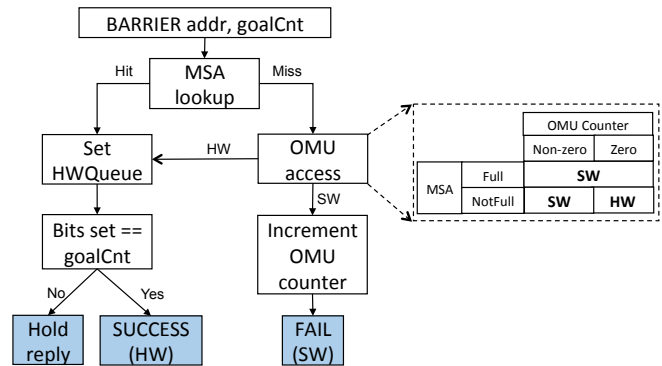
BARRIER addr, goalCnt

Hit

MSA lookup

Miss

Set HWQueue

HW

OMU access

SW

Bits set == goalCnt

Increment OMU counter

No

Yes

Hold reply

SUCCESS (HW)

FAIL (SW)

| | | OMU Counter | |
|---|---|---|---|
| | | Non-zero | Zero |
| MSA | Full | **SW** | |
| | NotFull | **SW** | **HW** |